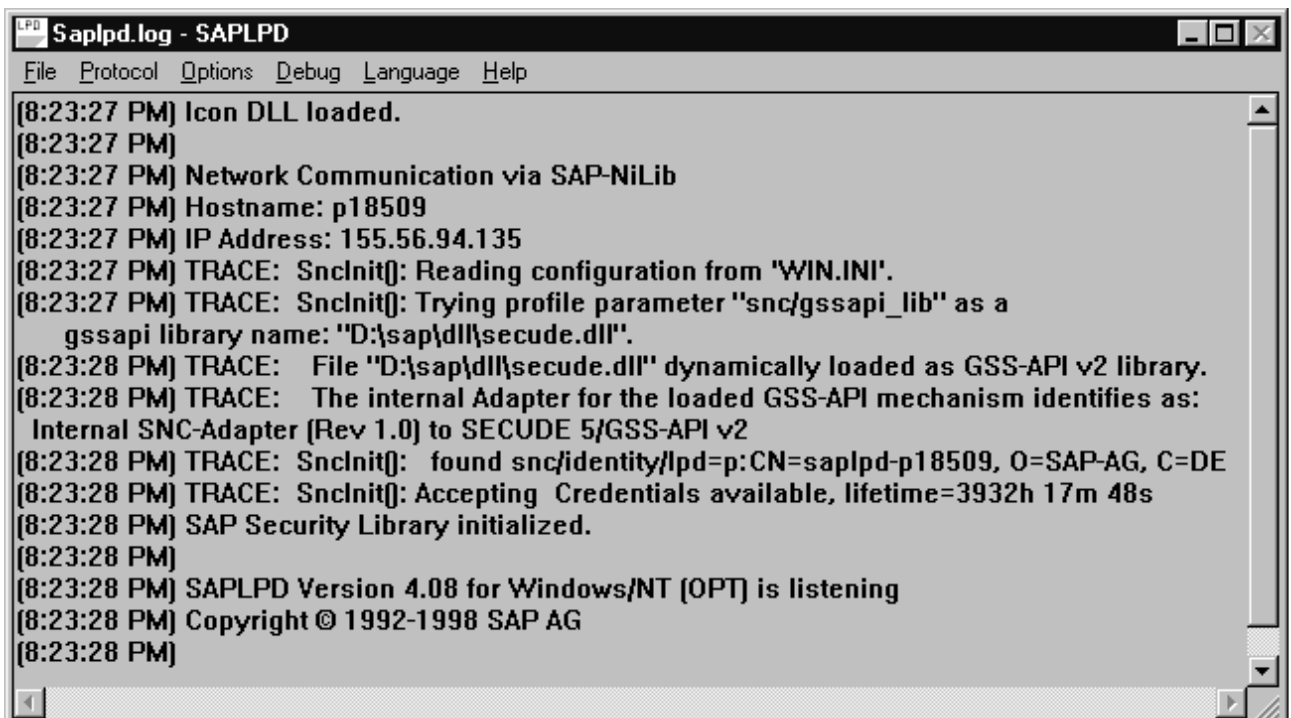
LPD Saplpd.log - SAPLPD

File Protocol Options Debug Language Help

[8:23:27 PM] Icon DLL loaded.
[8:23:27 PM]
[8:23:27 PM] Network Communication via SAP-NiLib
[8:23:27 PM] Hostname: p18509
[8:23:27 PM] IP Address: 155.56.94.135
[8:23:27 PM] TRACE: SncInit(): Reading configuration from 'WIN.INI'.
[8:23:27 PM] TRACE: SncInit(): Trying profile parameter "snc/gssapi_lib" as a gssapi library name: "D:\sap\dll\secude.dll".
[8:23:28 PM] TRACE: File "D:\sap\dll\secude.dll" dynamically loaded as GSS-API v2 library.
[8:23:28 PM] TRACE: The internal Adapter for the loaded GSS-API mechanism identifies as: Internal SNC-Adapter (Rev 1.0) to SECUDE 5/GSS-API v2
[8:23:28 PM] TRACE: SncInit(): found snc/identity/lpd=p:CN=saplpd-p18509, O=SAP-AG, C=DE
[8:23:28 PM] TRACE: SncInit(): Accepting Credentials available, lifetime=3932h 17m 48s
[8:23:28 PM] SAP Security Library initialized.
[8:23:28 PM]
[8:23:28 PM] SAPLPD Version 4.08 for Windows/NT (OPT) is listening
[8:23:28 PM] Copyright © 1992-1998 SAP AG
[8:23:28 PM]